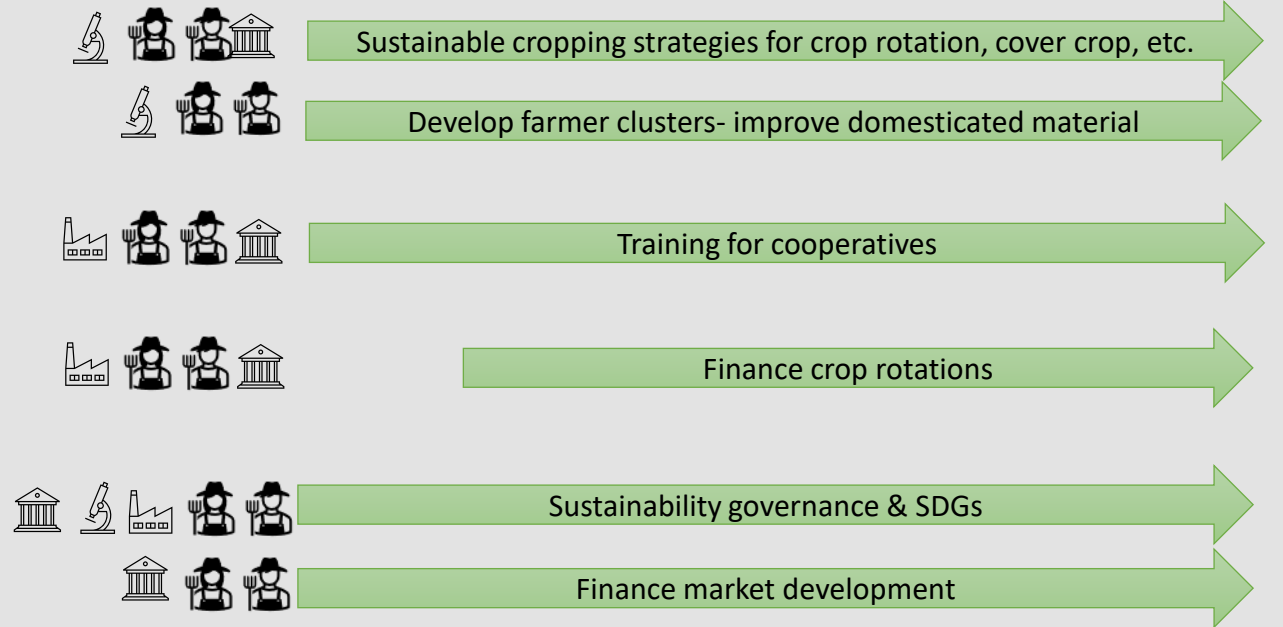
Sustainable cropping strategies for crop rotation, cover crop, etc.

Develop farmer clusters- improve domesticated material

Training for cooperatives

Finance crop rotations

Sustainability governance & SDGs

Finance market development